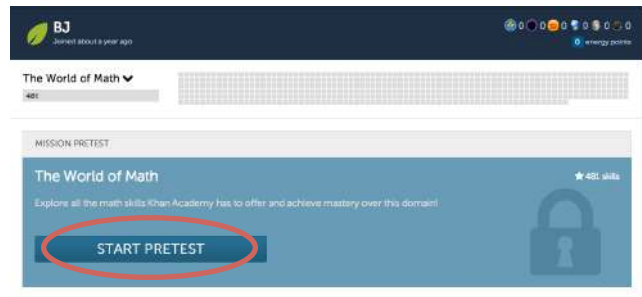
BJ
Joined about a year ago

0 0 0 0 0 0
0 energy points

The World of Math
481

MISSION PRETEST

The World of Math
481 skills

Explore all the math skills Khan Academy has to offer and achieve mastery over this domain!

START PRETEST